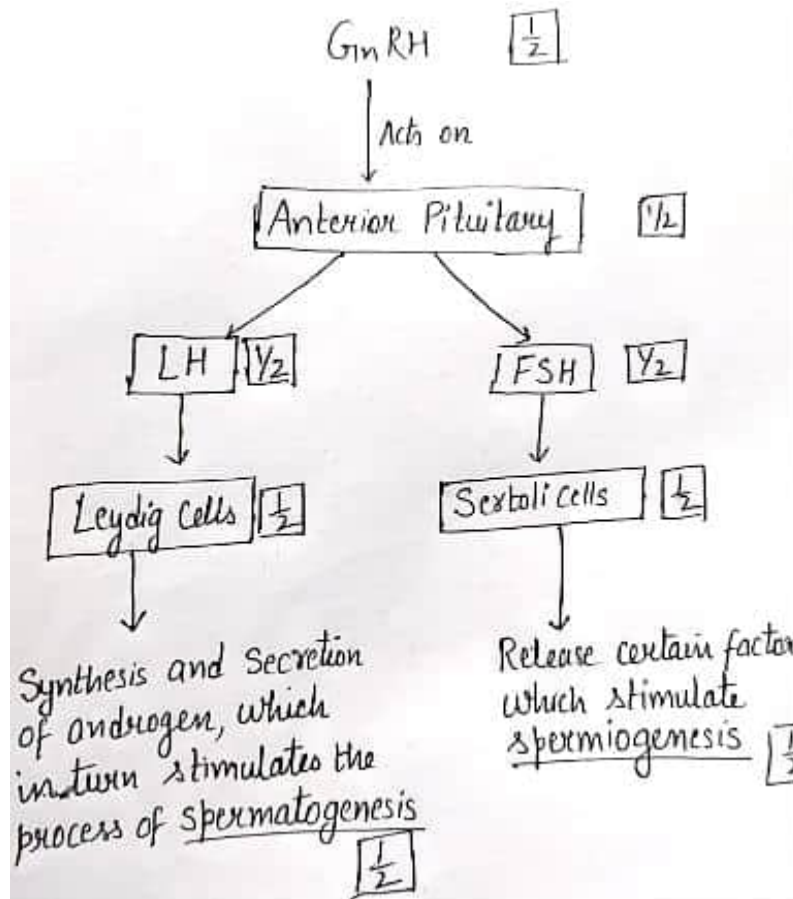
GnRH $\frac{1}{2}$

Acts on

Anterior Pituitary $\frac{1}{2}$

LH $\frac{1}{2}$

FSH $\frac{1}{2}$

Leydig Cells $\frac{1}{2}$

Sertoli cells $\frac{1}{2}$

Synthesis and Secretion of androgen, which in turn stimulates the process of spermatogenesis $\frac{1}{2}$

Release certain factor which stimulate spermiogenesis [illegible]